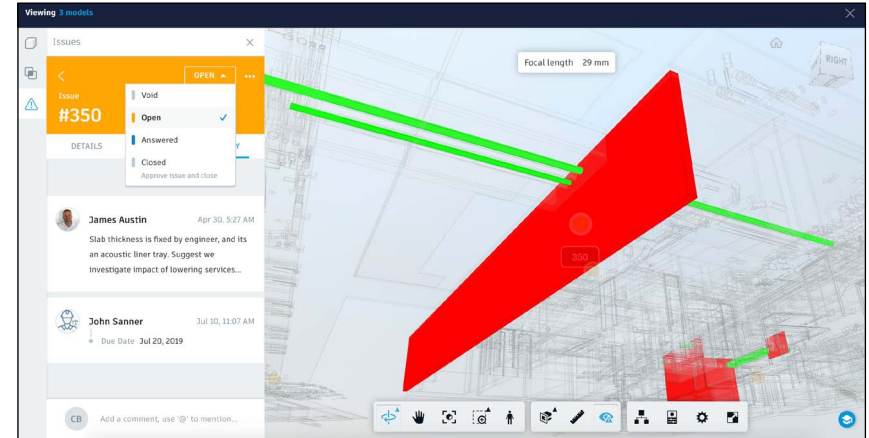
Viewing 3 models

Issues

OPEN

Issue
#350

Void
Open
Answered
Closed
Approve issue and close

DETAILS

Y

James Austin
Apr 30, 5:27 AM
Slab thickness is fixed by engineer, and its an acoustic liner tray. Suggest we investigate impact of lowering services...

John Sanner
Jul 10, 11:07 AM
Due Date Jul 20, 2019

CB
Add a comment, use '@' to mention...

Focal length 29 mm

RIGHT

350